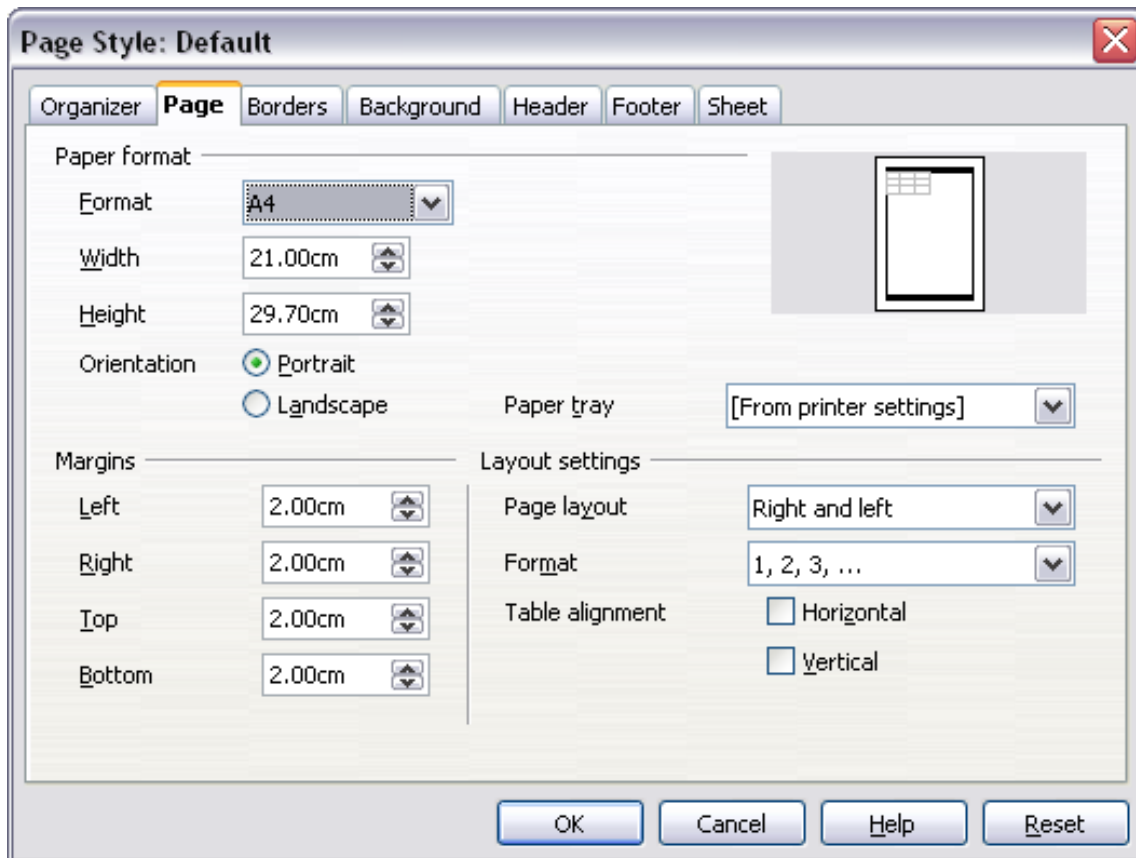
Page Style: Default

Organizer Page Borders Background Header Footer Sheet

Paper format

Format A4

Width 21.00cm

Height 29.70cm

Orientation Portrait

Landscape

Paper tray [From printer settings]

Margins

Left 2.00cm

Right 2.00cm

Top 2.00cm

Bottom 2.00cm

Layout settings

Page layout Right and left

Format 1, 2, 3, ...

Table alignment Horizontal

Vertical

OK Cancel Help Reset